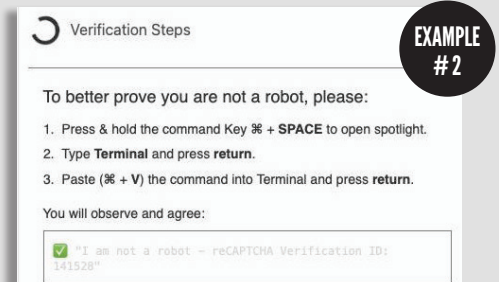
Verification Steps

EXAMPLE # 2

To better prove you are not a robot, please:

1. Press & hold the command Key ⌘ + **SPACE** to open spotlight.
2. Type **Terminal** and press **return**.
3. Paste (⌘ + **V**) the command into Terminal and press **return**.

You will observe and agree:

✅ "I am not a robot - reCAPTCHA Verification ID: 141528"